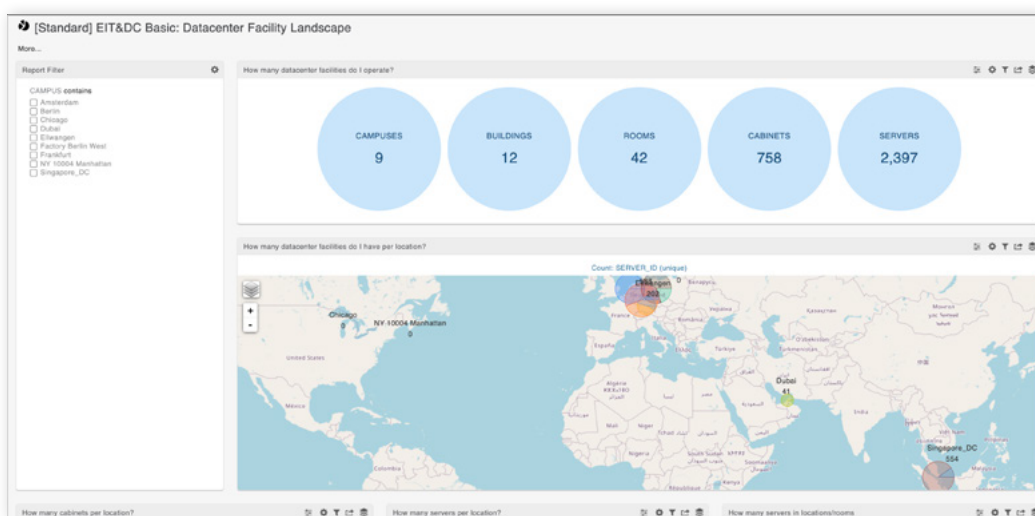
[Standard] EIT&DC Basic: Datacenter Facility Landscape

More...

Report Filter

CAMPUS contains
Amsterdam
Berlin
Chicago
Dubai
Ellwangen
Factory Berlin West
Frankfurt
NY 10004 Manhattan
Singapore_DC

How many datacenter facilities do I operate?

CAMPUSES
9

BUILDINGS
12

ROOMS
42

CABINETS
758

SERVERS
2,397

How many datacenter facilities do I have per location?

Count: SERVER_ID (unique)

Chicago
0

NY 10004 Manhattan
0

Ellwangen
203

Dubai
41

Singapore_DC
554

United States

Mexico

España

Colombia

How many cabinets per location?

How many servers per location?

How many servers in locations/rooms